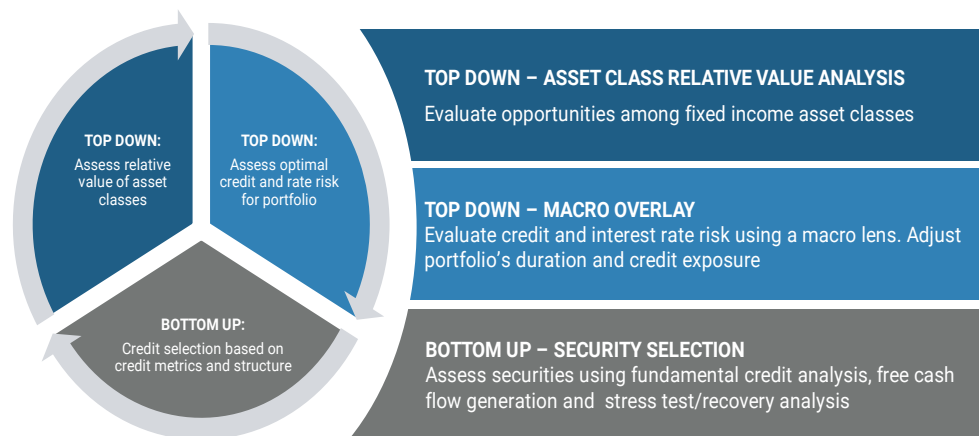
TOP DOWN:
Assess relative value of asset classes

TOP DOWN:
Assess optimal credit and rate risk for portfolio

BOTTOM UP:
Credit selection based on credit metrics and structure

TOP DOWN – ASSET CLASS RELATIVE VALUE ANALYSIS
Evaluate opportunities among fixed income asset classes

TOP DOWN – MACRO OVERLAY
Evaluate credit and interest rate risk using a macro lens. Adjust portfolio's duration and credit exposure

BOTTOM UP – SECURITY SELECTION
Assess securities using fundamental credit analysis, free cash flow generation and stress test/recovery analysis